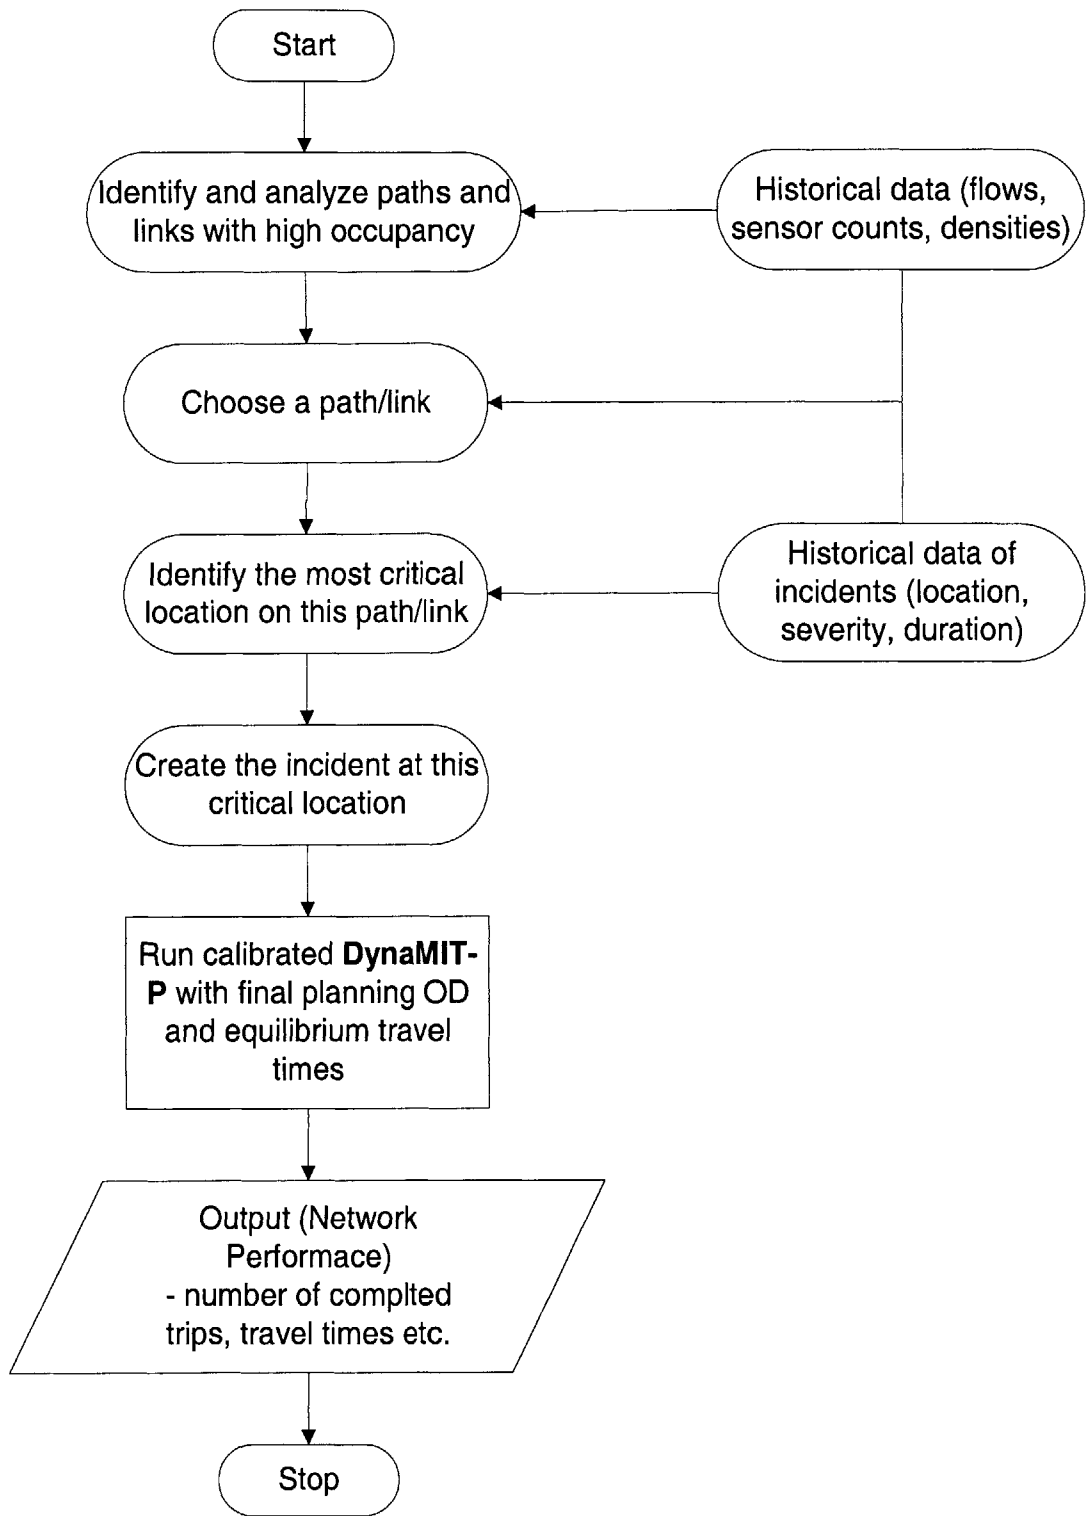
Start

Identify and analyze paths and links with high occupancy

Historical data (flows, sensor counts, densities)

Choose a path/link

Identify the most critical location on this path/link

Historical data of incidents (location, severity, duration)

Create the incident at this critical location

Run calibrated DynaMIT-P with final planning OD and equilibrium travel times

Output (Network Performace)
- number of complted trips, travel times etc.

Stop